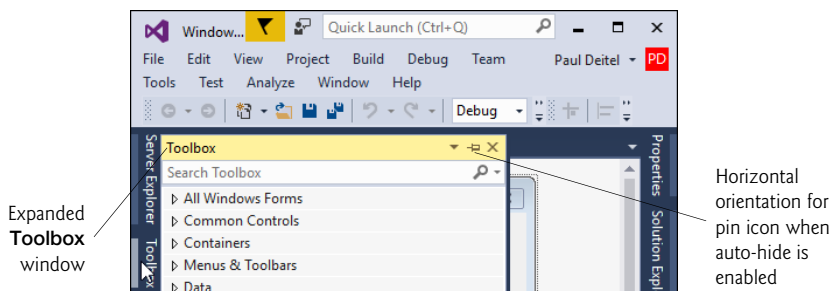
Window... Quick Launch (Ctrl+Q)

File Edit View Project Build Debug Team Paul Deitel PD

Tools Test Analyze Window Help

Debug

Server Explorer

Toolbox

Toolbox

Search Toolbox

All Windows Forms

Common Controls

Containers

Menus & Toolbars

Data

Properties

Solution Expl

Expanded **Toolbox** window

Horizontal orientation for pin icon when auto-hide is enabled